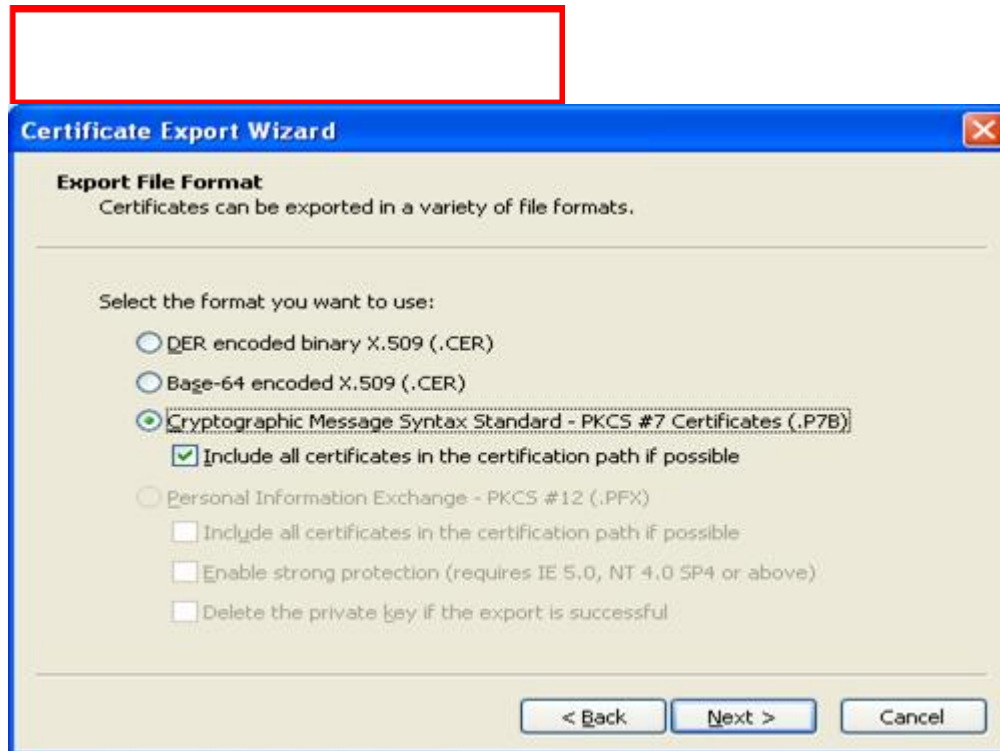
Certificate Export Wizard

Export File Format
Certificates can be exported in a variety of file formats.

Select the format you want to use:

DER encoded binary X.509 (.CER)

Base-64 encoded X.509 (.CER)

Cryptographic Message Syntax Standard - PKCS #7 Certificates (.P7B)

Include all certificates in the certification path if possible

Personal Information Exchange - PKCS #12 (.PFX)

Include all certificates in the certification path if possible

Enable strong protection (requires IE 5.0, NT 4.0 SP4 or above)

Delete the private key if the export is successful

< Back
Next >
Cancel